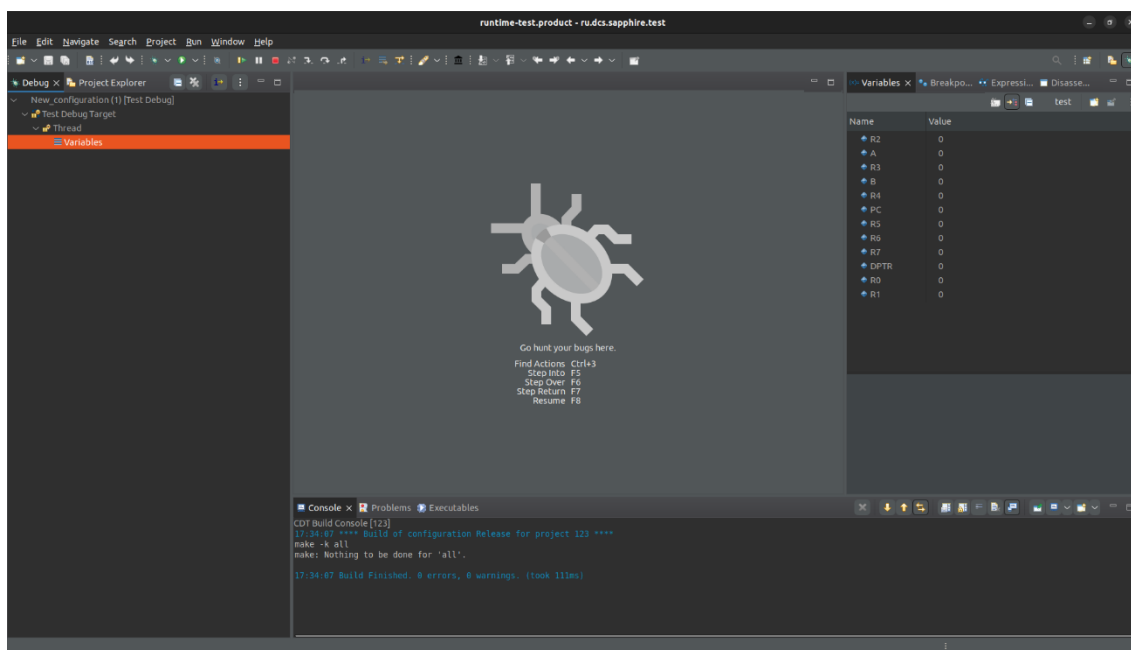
runtime-test.product - ru.dcs.sapphire.test

File Edit Navigate Search Project Run Window Help

Debug × Project Explorer

New_configuration (1) [Test Debug]
Test Debug Target
Thread
Variables

Go hunt your bugs here.

Find Actions Ctrl+3
Step Into F5
Step Over F6
Step Return F7
Resume F8

Variables × Breakpo... Expressi... Disasse...

test

| Name | Value |
|---|---|
| R2 | 0 |
| A | 0 |
| R3 | 0 |
| B | 0 |
| R4 | 0 |
| PC | 0 |
| R5 | 0 |
| R6 | 0 |
| R7 | 0 |
| DPTR | 0 |
| R0 | 0 |
| R1 | 0 |

Console × Problems Executables

CDT Build Console [123]
17:34:07 **** Build of configuration Release for project 123 ****
make -k all
make: Nothing to be done for 'all'.

17:34:07 Build Finished. 0 errors, 0 warnings. (took 111ms)